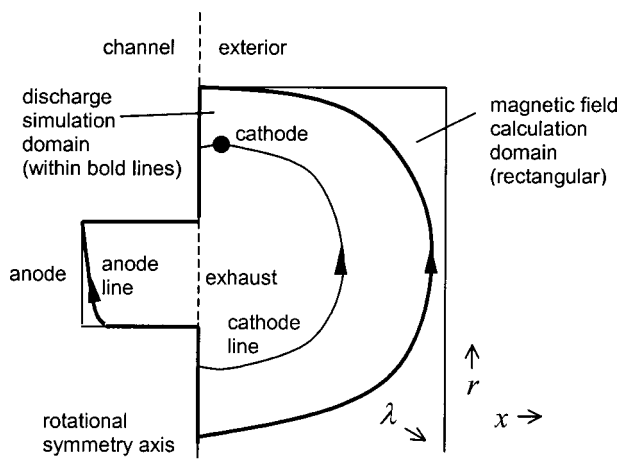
channel exterior

discharge simulation domain (within bold lines)

cathode

magnetic field calculation domain (rectangular)

anode

anode line

exhaust

cathode line

$\uparrow$
$r$

rotational symmetry axis

$\lambda \searrow$

$x \rightarrow$